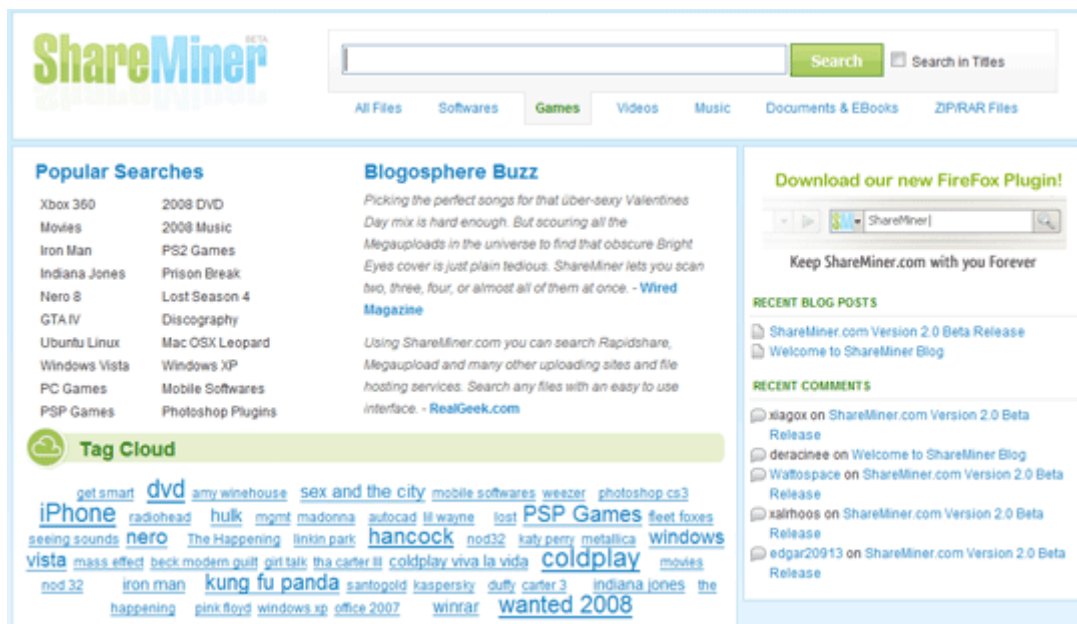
ShareMiner BETA

Search
Search in Titles

All Files | Softwares | Games | Videos | Music | Documents & EBooks | ZIP/RAR Files

Popular Searches

Xbox 360
Movies
Iron Man
Indiana Jones
Nero 8
GTA IV
Ubuntu Linux
Windows Vista
PC Games
PSP Games

2008 DVD
2008 Music
PS2 Games
Prison Break
Lost Season 4
Discography
Mac OSX Leopard
Windows XP
Mobile Softwares
Photoshop Plugins

Blogosphere Buzz

Picking the perfect songs for that über-sexy Valentines Day mix is hard enough. But scouring all the Megauploads in the universe to find that obscure Bright Eyes cover is just plain tedious. ShareMiner lets you scan two, three, four, or almost all of them at once. - Wired Magazine

Using ShareMiner.com you can search Rapidshare, Megaupload and many other uploading sites and file hosting services. Search any files with an easy to use interface. - RealGeek.com

Tag Cloud

get smart dvd amy winehouse sex and the city mobile softwares weezer photoshop cs3 iPhone radiohead hulk mgmt madonna autocad lil wayne lost PSP Games fleet foxes seeing sounds nero The Happening linkin park hancock nod32 katy perry metallica windows vista mass effect beck modern guilt girl talk tha carter III coldplay viva la vida coldplay movies nod 32 iron man kung fu panda santogold kaspersky duffy carter 3 indiana jones the happening pink floyd windows xp office 2007 winrar wanted 2008

Download our new FireFox Plugin!

ShareMiner|

Keep ShareMiner.com with you Forever

RECENT BLOG POSTS

ShareMiner.com Version 2.0 Beta Release
Welcome to ShareMiner Blog

RECENT COMMENTS

xiagox on ShareMiner.com Version 2.0 Beta Release
deracinee on Welcome to ShareMiner Blog
Wattospace on ShareMiner.com Version 2.0 Beta Release
xalrhoos on ShareMiner.com Version 2.0 Beta Release
edgar20913 on ShareMiner.com Version 2.0 Beta Release